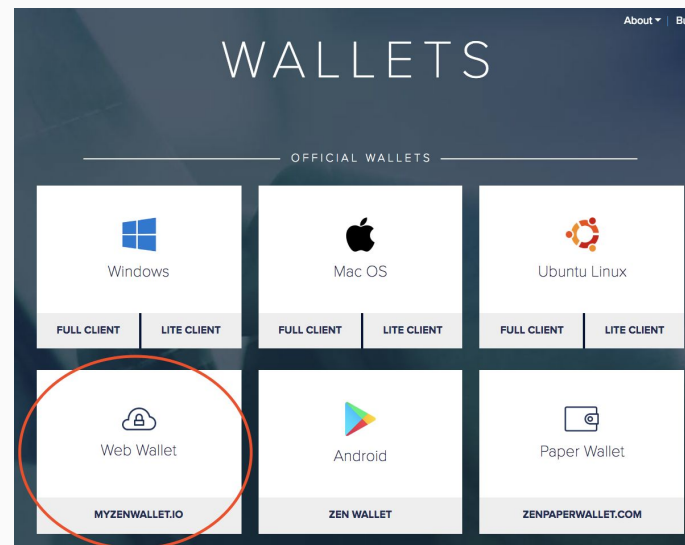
About ▾ | Bu

WALLETS

OFFICIAL WALLETS

Windows

FULL CLIENT | LITE CLIENT

Mac OS

FULL CLIENT | LITE CLIENT

Ubuntu Linux

FULL CLIENT | LITE CLIENT

Web Wallet

MYZENWALLET.IO

Android

ZEN WALLET

Paper Wallet

ZENPAPERWALLET.COM